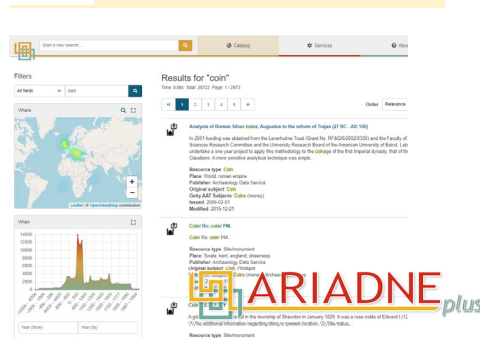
Start a new search...

Catalog

Services

Abo

Filters

All fields

coin

Where

Leaflet | © OpenStreetMap contributors

When

14000
12000
10000
8000
6000
4000
2000
0

Year (from)

Year (to)

Results for "coin"

Time: 0.6ts Total: 20722 Page: 1 / 2073

«

1

2

3

4

5

»

Order

Relevance

Analysis of Roman Silver coins, Augustus to the reform of Trajan (27 BC - AD 100)

In 2011 funding was obtained from the Leverhulme Trust (Grant No. RF/6/26/2002/0336) and the Faculty of Sciences Research Committee and the University Research Board of the American University of Beirut, Leb undertake a one year project to apply this methodology to the coinage of the first Imperial dynasty, that of th Claudians. A more sensitive analytical technique was emplo.

Resource type: Coin
Place: World, roman empire
Publisher: Archaeology Data Service
Original subject: Coin
Getty AAT Subjects: Coins (money)
Issued: 2006-03-01
Modified: 2015-12-21

Coin/ Re: coin/ PM.

Coin/ Re: coin/ PM.

Resource type: Site/monument
Place: Swale, kent, england, sheerness
Publisher: Archaeology Data Service
Original subject: Coin, Findspot
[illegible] Coins (mone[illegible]

ARIADNE plus

A go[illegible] in the township of Shawdon in January 1929. It was a rose noble of Edward I (1 (1) No additional information regarding siting or present location. (2) Site status...

Resource type: Site/monument